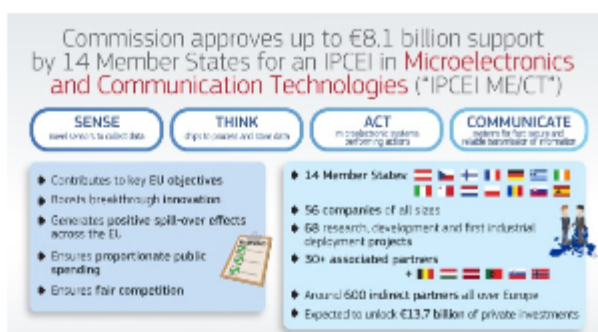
Commission approves up to €8.1 billion support by 14 Member States for an IPCEI in Microelectronics and Communication Technologies ("IPCEI ME/CT")

SENSE
novel sensors to collect data

THINK
chips to process and store data

ACT
in-microelectronic systems performing actions

COMMUNICATE
systems for fast secure and reliable transmission of information

Contributes to key EU objectives

Boosts breakthrough innovation

Generates positive spill-over effects across the EU

Ensures proportionate public spending

Ensures fair competition

14 Member States

56 companies of all sizes

68 research, development and first industrial deployment projects

30+ associated partners

Around 600 indirect partners all over Europe

Expected to unlock €13.7 billion of private investments